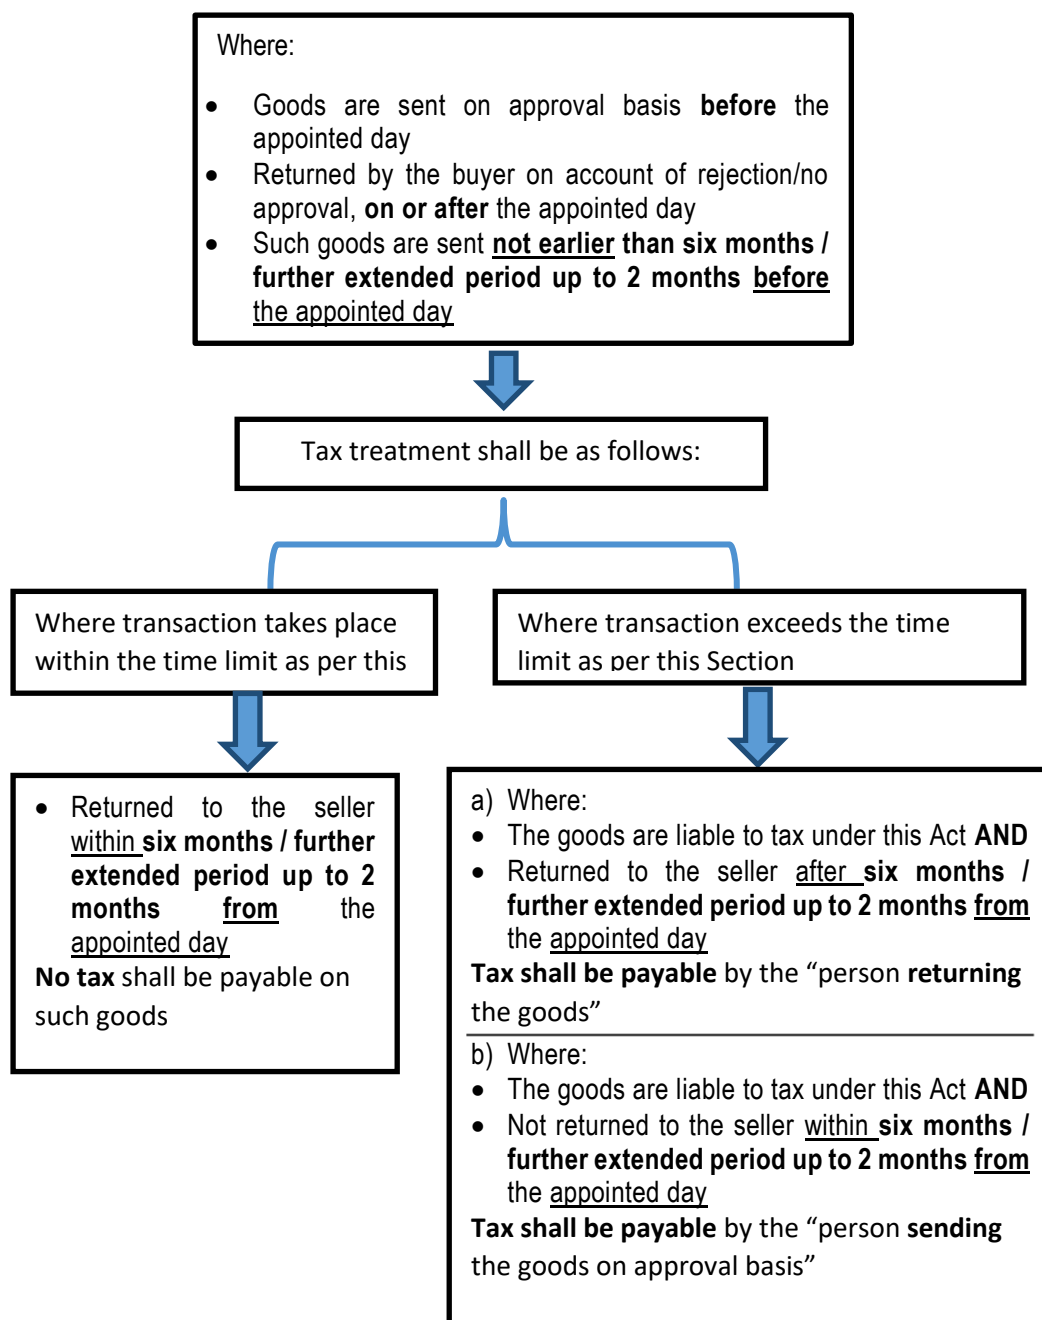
Where:

- Goods are sent on approval basis **before** the appointed day
- Returned by the buyer on account of rejection/no approval, **on or after** the appointed day
- Such goods are sent **not earlier than six months / further extended period up to 2 months before the appointed day**

Tax treatment shall be as follows:

Where transaction takes place within the time limit as per this

- Returned to the seller within **six months / further extended period up to 2 months from** the appointed day

**No tax** shall be payable on such goods

Where transaction exceeds the time limit as per this Section

a) Where:
- The goods are liable to tax under this Act **AND**
- Returned to the seller after **six months / further extended period up to 2 months from** the appointed day

**Tax shall be payable** by the “person **returning** the goods”

b) Where:
- The goods are liable to tax under this Act **AND**
- Not returned to the seller within **six months / further extended period up to 2 months from** the appointed day

**Tax shall be payable** by the “person **sending** the goods on approval basis”